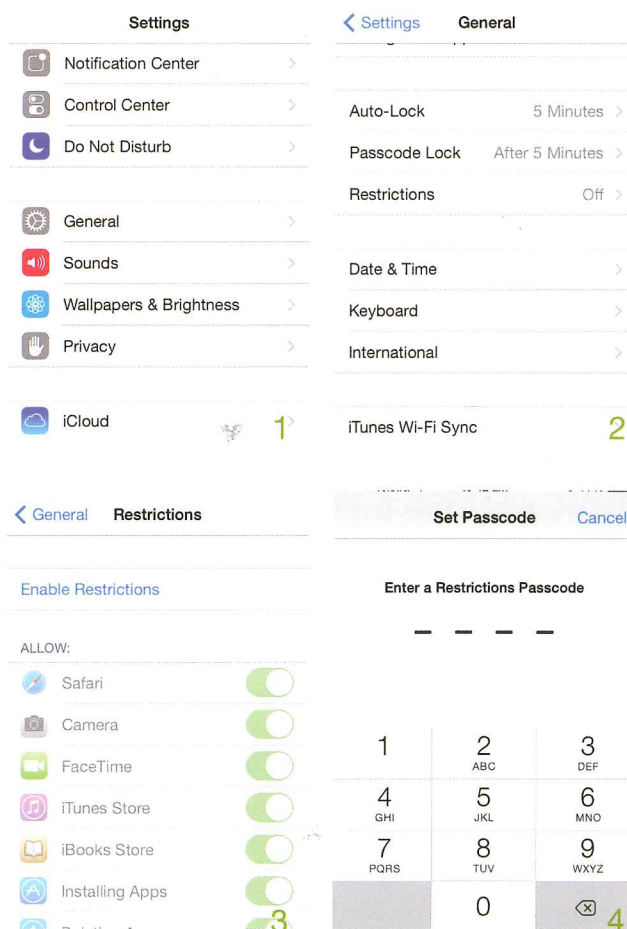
Settings

Notification Center

Control Center

Do Not Disturb

General

Sounds

Wallpapers & Brightness

Privacy

iCloud

1

Settings General

Auto-Lock 5 Minutes

Passcode Lock After 5 Minutes

Restrictions Off

Date & Time

Keyboard

International

iTunes Wi-Fi Sync

2

General Restrictions

Enable Restrictions

ALLOW:

Safari

Camera

FaceTime

iTunes Store

iBooks Store

Installing Apps

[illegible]

3

Set Passcode Cancel

Enter a Restrictions Passcode

1
2 ABC
3 DEF
4 GHI
5 JKL
6 MNO
7 PQRS
8 TUV
9 WXYZ
0

4